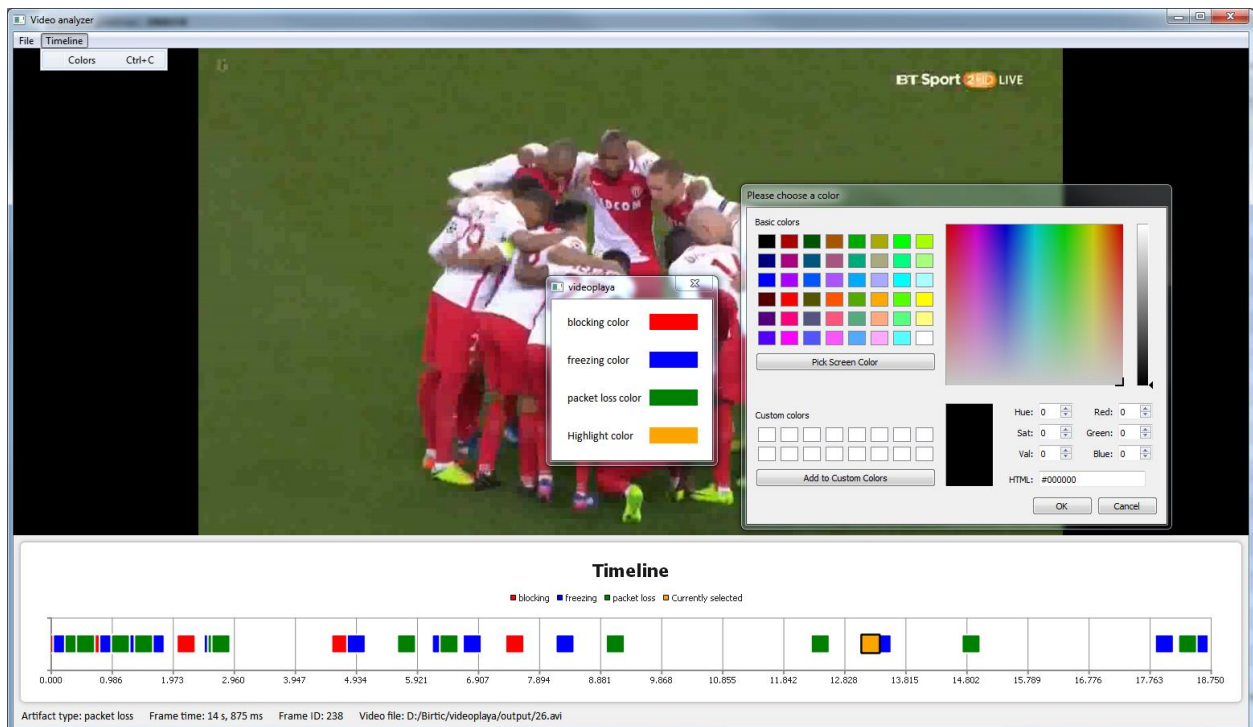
Video analyzer

File Timeline

Colors Ctrl+C

BT Sport 2HD LIVE

Please choose a color

Basic colors

Pick Screen Color

Custom colors

Add to Custom Colors

Hue: 0
Sat: 0
Val: 0
Red: 0
Green: 0
Blue: 0
HTML: #000000

OK Cancel

videoplaya

blocking color

freezing color

packet loss color

Highlight color

Timeline

blocking freezing packet loss Currently selected

0.000 0.986 1.973 2.960 3.947 4.934 5.921 6.907 7.894 8.881 9.868 10.855 11.842 12.828 13.815 14.802 15.789 16.776 17.763 18.750

Artifact type: packet loss Frame time: 14 s, 875 ms Frame ID: 238 Video file: D:/Birtic/videoplaya/output/26.avi